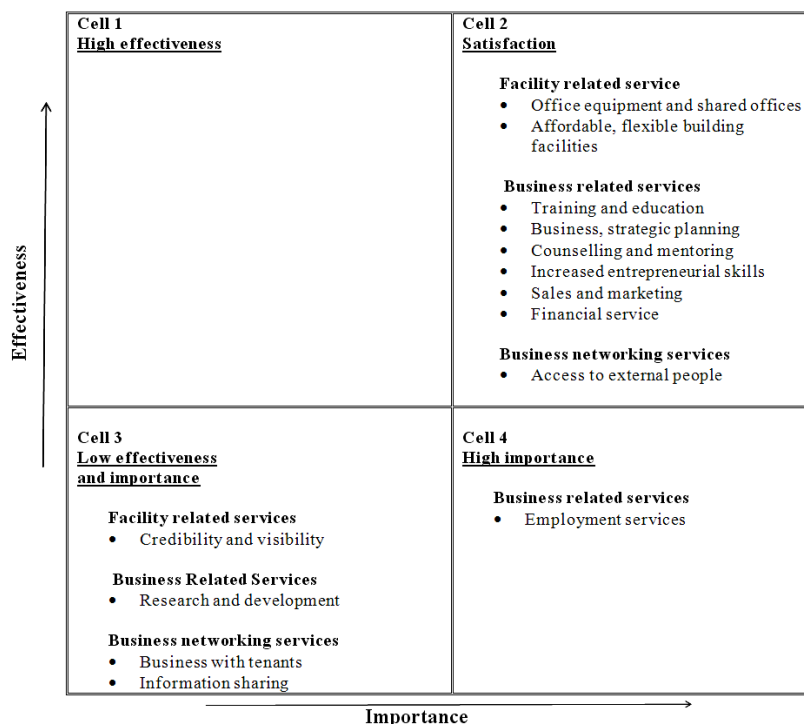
Effectiveness

Cell 1
High effectiveness

Cell 2
Satisfaction

Facility related service
- Office equipment and shared offices
- Affordable, flexible building facilities

Business related services
- Training and education
- Business, strategic planning
- Counselling and mentoring
- Increased entrepreneurial skills
- Sales and marketing
- Financial service

Business networking services
- Access to external people

Cell 3
Low effectiveness and importance

Facility related services
- Credibility and visibility

Business Related Services
- Research and development

Business networking services
- Business with tenants
- Information sharing

Cell 4
High importance

Business related services
- Employment services

Importance